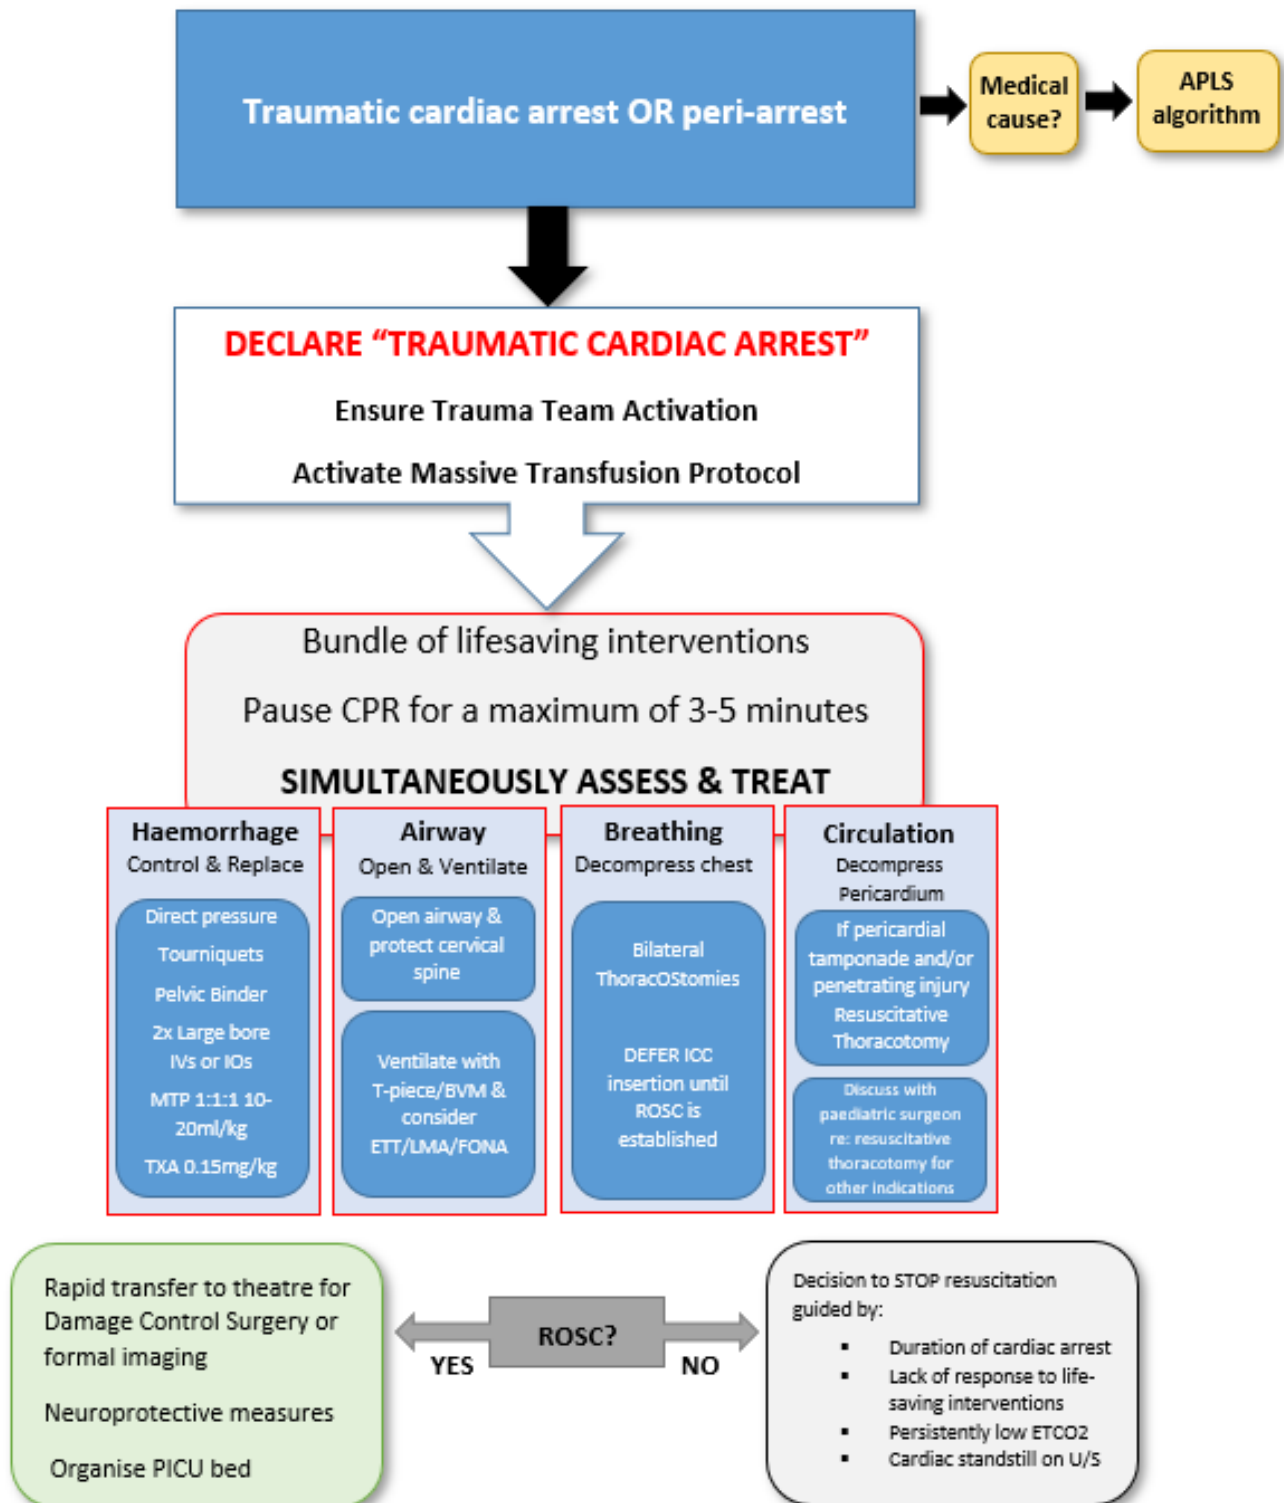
Traumatic cardiac arrest OR peri-arrest

Medical cause?

APLS algorithm

DECLARE "TRAUMATIC CARDIAC ARREST"

Ensure Trauma Team Activation

Activate Massive Transfusion Protocol

Bundle of lifesaving interventions

Pause CPR for a maximum of 3-5 minutes

SIMULTANEOUSLY ASSESS & TREAT

Haemorrhage
Control & Replace

Direct pressure
Tourniquets
Pelvic Binder
2x Large bore IVs or IOs
MTP 1:1:1 10-20ml/kg
TXA 0.15mg/kg

Airway
Open & Ventilate

Open airway & protect cervical spine

Ventilate with T-piece/BVM & consider ETT/LMA/FONA

Breathing
Decompress chest

Bilateral ThoracOStomies

DEFER ICC insertion until ROSC is established

Circulation
Decompress Pericardium

If pericardial tamponade and/or penetrating injury Resuscitative Thoracotomy

Discuss with paediatric surgeon re: resuscitative thoracotomy for other indications

Rapid transfer to theatre for Damage Control Surgery or formal imaging

Neuroprotective measures

Organise PICU bed

YES

ROSC?

NO

Decision to STOP resuscitation guided by:
- Duration of cardiac arrest
- Lack of response to life-saving interventions
- Persistently low ETCO2
- Cardiac standstill on U/S